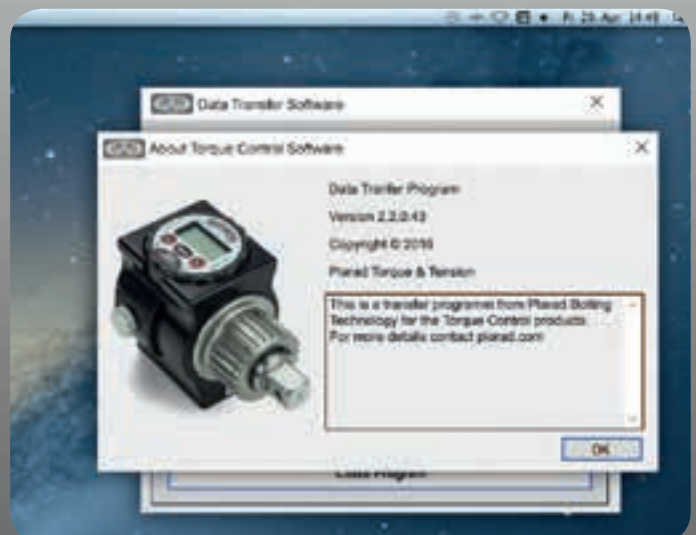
Fr. 29. Apr. 14:49

Data Transfer Software

About Torque Control Software

Data Transfer Program

Version 2.2.0.43

Copyright © 2016

Plarad Torque & Tension

This is a transfer programme from Plarad Bolting Technology for the Torque-Control products. For more details contact plarad.com

OK

Close Program